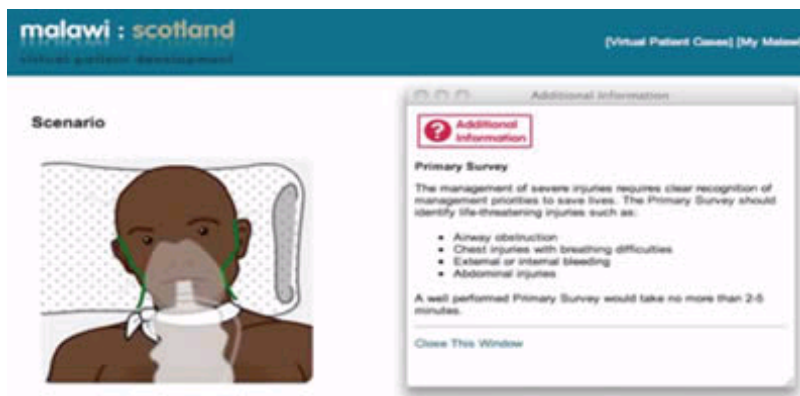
malawi : scotland
virtual patient development

[Virtual Patient Cases] [My Malaw

Scenario

Additional information

Additional Information

Primary Survey

The management of severe injuries requires clear recognition of management priorities to save lives. The Primary Survey should identify life-threatening injuries such as:

- Airway obstruction
- Chest injuries with breathing difficulties
- External or internal bleeding
- Abdominal injuries

A well performed Primary Survey would take no more than 2-5 minutes.

Close This Window